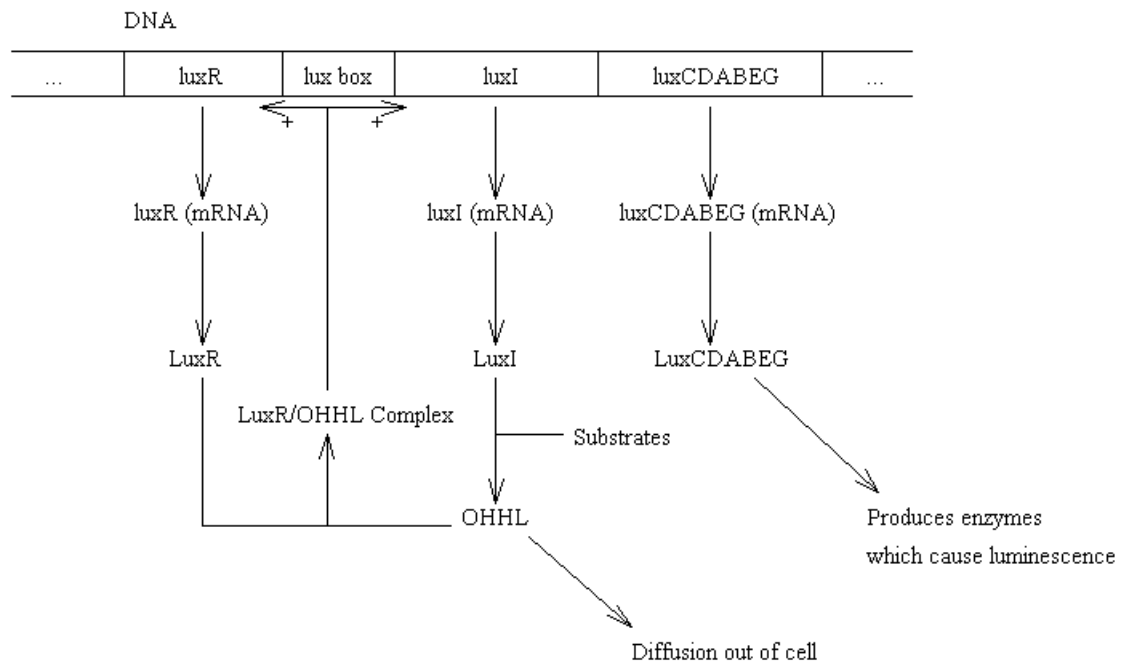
DNA

| ... | luxR | lux box | luxI | luxCDABEG | ... |
|---|---|---|---|---|---|

+ +

luxR (mRNA)

luxI (mRNA)

luxCDABEG (mRNA)

LuxR

LuxI

LuxCDABEG

LuxR/OHHL Complex

Substrates

OHHL

Produces enzymes which cause luminescence

Diffusion out of cell